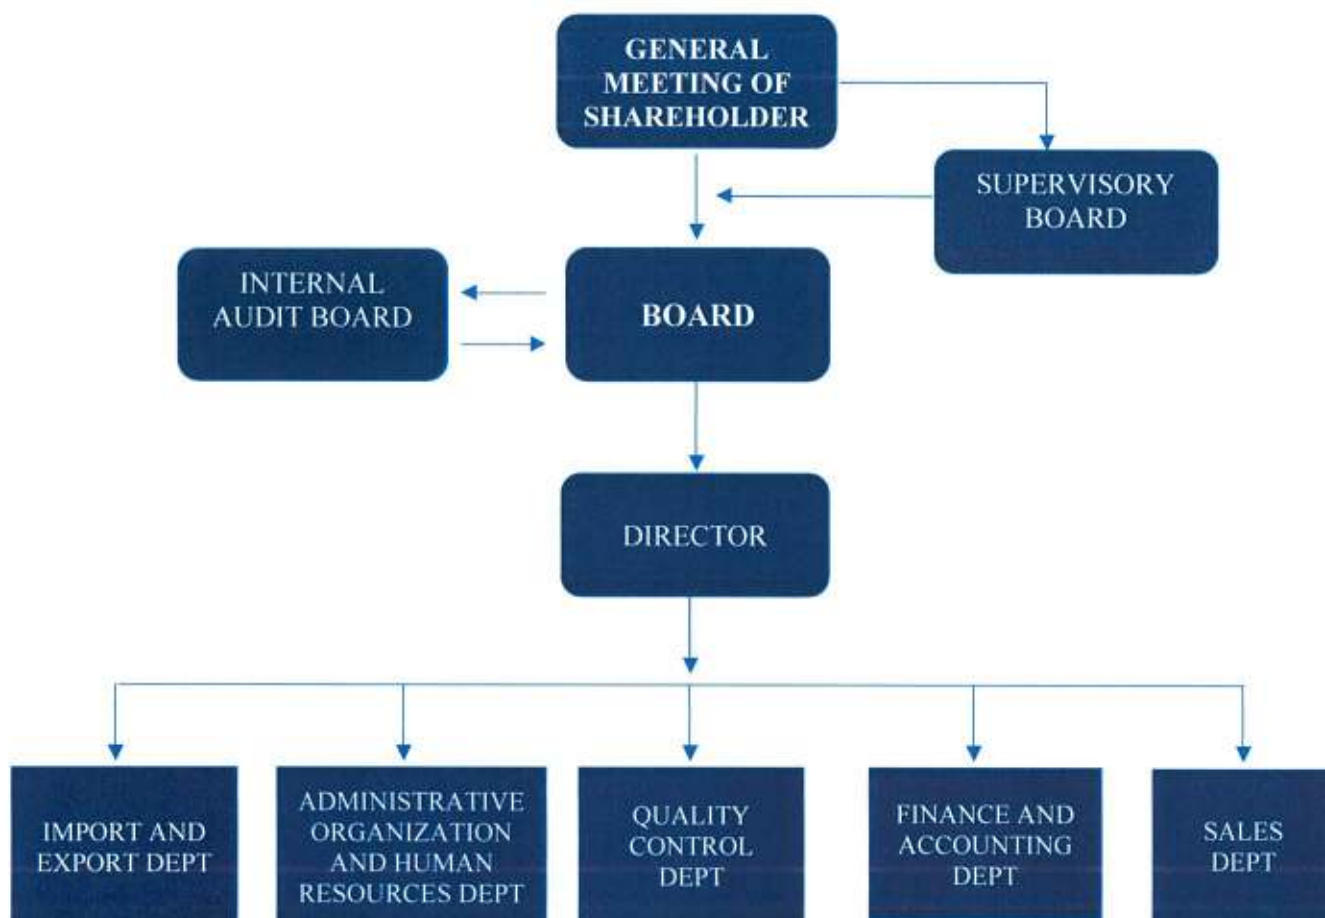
GENERAL MEETING OF SHAREHOLDER

SUPERVISORY BOARD

INTERNAL AUDIT BOARD

BOARD

DIRECTOR

IMPORT AND EXPORT DEPT

ADMINISTRATIVE ORGANIZATION AND HUMAN RESOURCES DEPT

QUALITY CONTROL DEPT

FINANCE AND ACCOUNTING DEPT

SALES DEPT